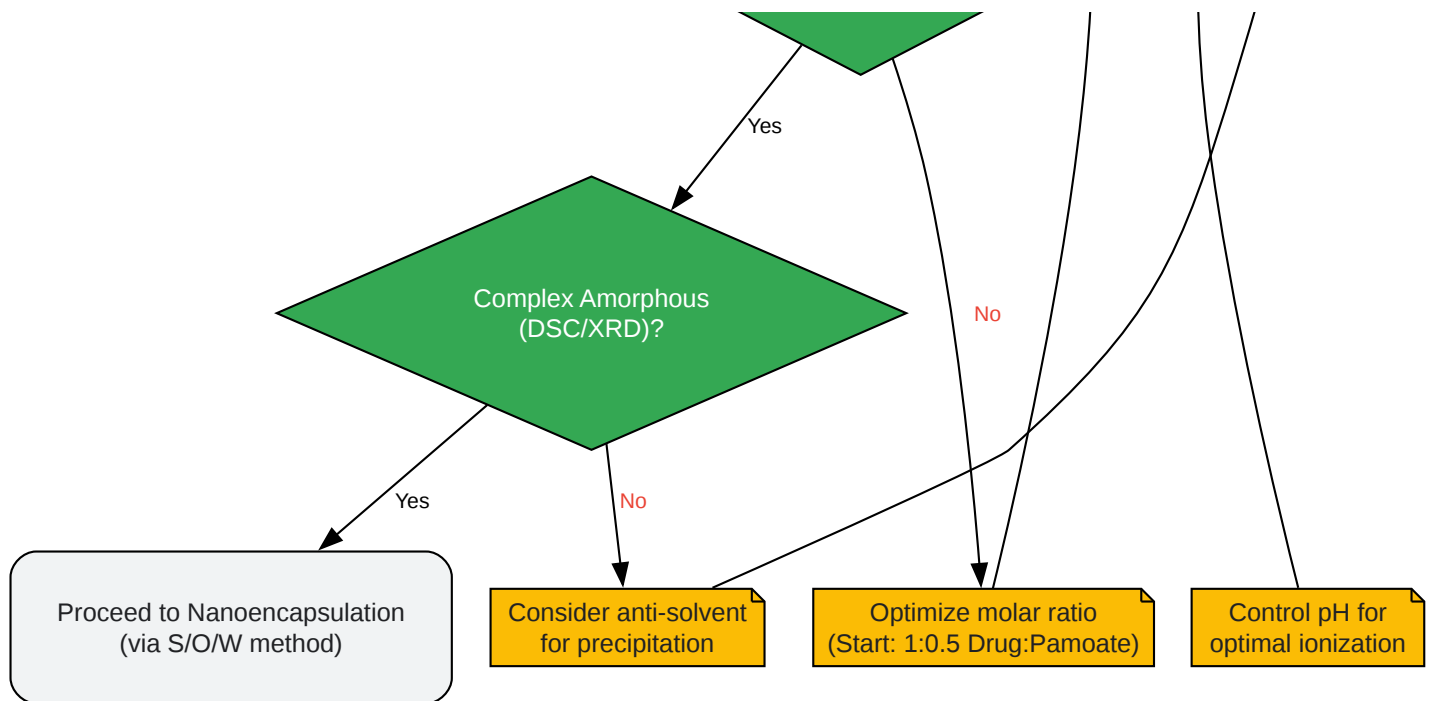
Yes

No

Complex Amorphous (DSC/XRD)?

Yes

No

Proceed to Nanoencapsulation (via S/O/W method)

Consider anti-solvent for precipitation

Optimize molar ratio (Start: 1:0.5 Drug:Pamoate)

Control pH for optimal ionization